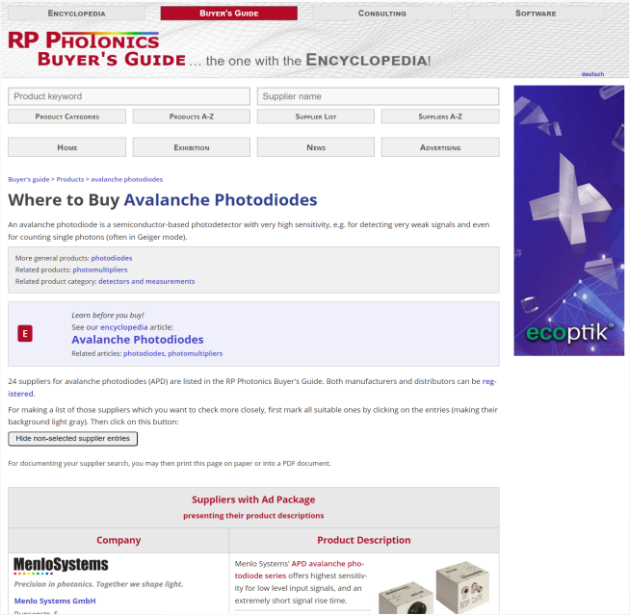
Encyclopedia | Buyer's Guide | Consulting | Software

RP Photonics
Buyer's Guide ... the one with the Encyclopedia!

deutsch

Product keyword
Supplier name

Product Categories | Products A-Z | Supplier List | Suppliers A-Z

Home | Exhibition | News | Advertising

Buyer's guide > Products > avalanche photodiodes

Where to Buy Avalanche Photodiodes

An avalanche photodiode is a semiconductor-based photodetector with very high sensitivity, e.g. for detecting very weak signals and even for counting single photons (often in Geiger mode).

More general products: photodiodes
Related products: photomultipliers
Related product category: detectors and measurements

E
Learn before you buy!
See our encyclopedia article:
Avalanche Photodiodes
Related articles: photodiodes, photomultipliers

24 suppliers for avalanche photodiodes (APD) are listed in the RP Photonics Buyer's Guide. Both manufacturers and distributors can be registered.

For making a list of those suppliers which you want to check more closely, first mark all suitable ones by clicking on the entries (making their background light gray). Then click on this button:

Hide non-selected supplier entries

For documenting your supplier search, you may then print this page on paper or into a PDF document.

Suppliers with Ad Package
presenting their product descriptions

| Company | Product Description |
|---|---|
| MenloSystems Precision in photonics. Together we shape light. Menlo Systems GmbH | Menlo Systems' APD avalanche photodiode series offers highest sensitivity for low level input signals, and an extremely short signal rise time. |

ecoptik